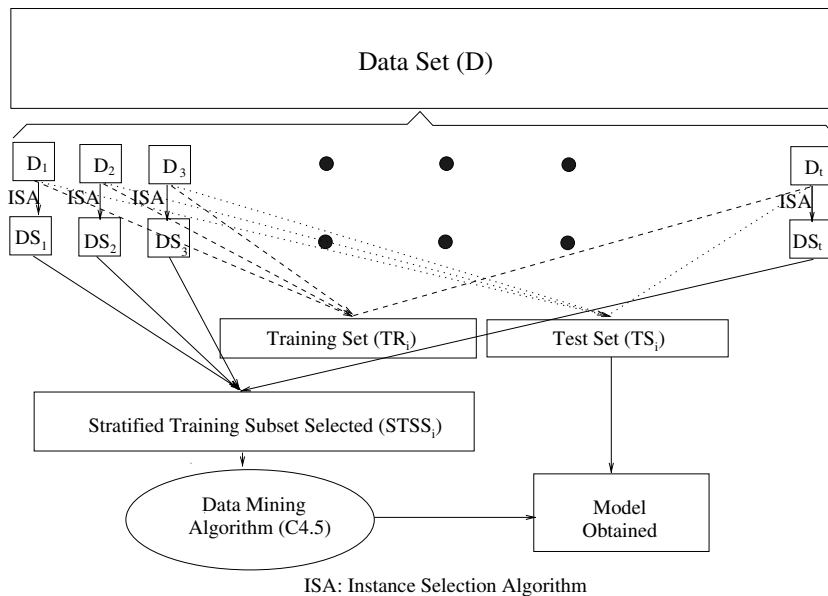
Data Set (D)

$D_1$

$D_2$

$D_3$

$D_t$

ISA

ISA

ISA

ISA

$DS_1$

$DS_2$

$DS_3$

$DS_t$

Training Set ($TR_i$)

Test Set ($TS_i$)

Stratified Training Subset Selected ($STSS_i$)

Data Mining Algorithm (C4.5)

Model Obtained

ISA: Instance Selection Algorithm